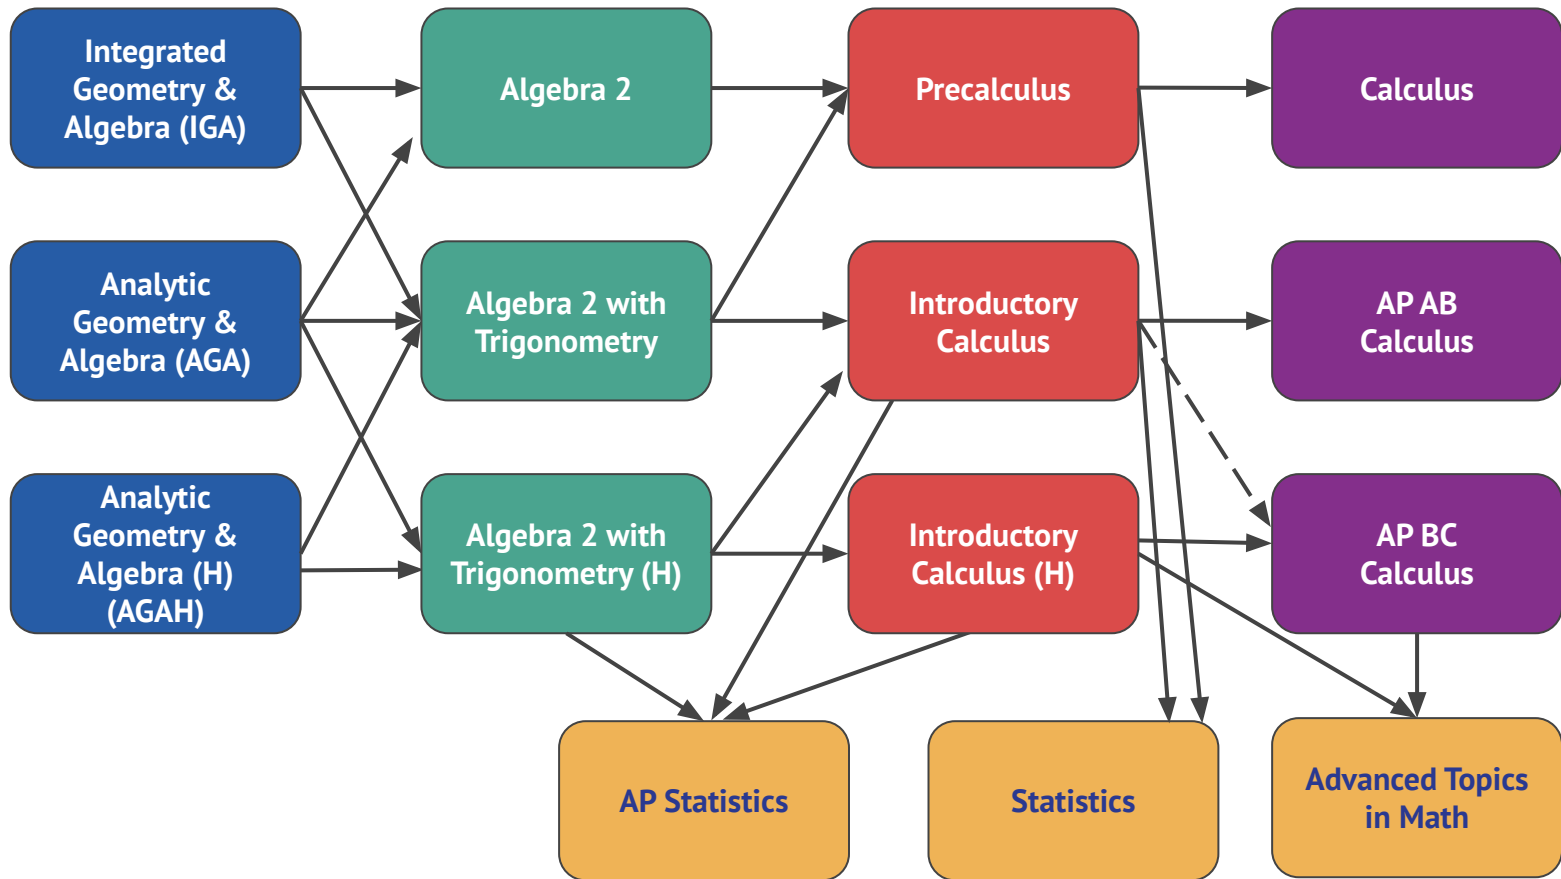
Integrated Geometry & Algebra (IGA)

Algebra 2

Precalculus

Calculus

Analytic Geometry & Algebra (AGA)

Algebra 2 with Trigonometry

Introductory Calculus

AP AB Calculus

Analytic Geometry & Algebra (H) (AGAH)

Algebra 2 with Trigonometry (H)

Introductory Calculus (H)

AP BC Calculus

AP Statistics

Statistics

Advanced Topics in Math